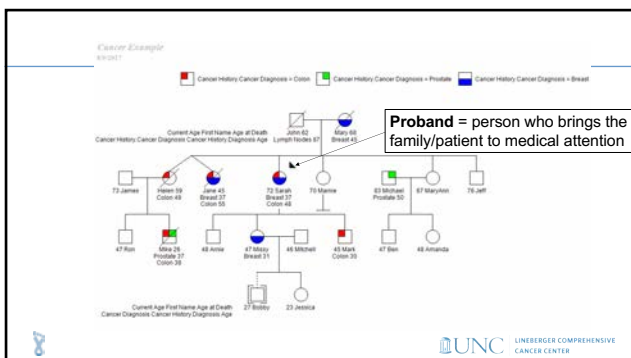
Cancer Example
8/9/2017

Cancer History Cancer Diagnosis = Colon
Cancer History Cancer Diagnosis = Prostate
Cancer History Cancer Diagnosis = Breast

Current Age First Name Age at Death
Cancer History Cancer Diagnosis Cancer History Diagnosis Age

John 62
Lymph Nodes 67

Mary 68
Breast 45

**Proband** = person who brings the family/patient to medical attention

73 James

Helen 59
Colon 49

Jane 45
Breast 37
Colon 55

72 Sarah
Breast 37
Colon 48

70 Marnie

83 Michael
Prostate 50

87 MaryAnn

76 Jeff

47 Ron

Mike 26
Prostate 37
Colon 38

48 Annie

47 Missy
Breast 31

46 Mitchell

45 Mark
Colon 35

47 Ben

48 Amanda

Current Age First Name Age at Death
Cancer Diagnosis Cancer History Diagnosis Age

27 Bobby

23 Jessica

UNC LINEBERGER COMPREHENSIVE CANCER CENTER